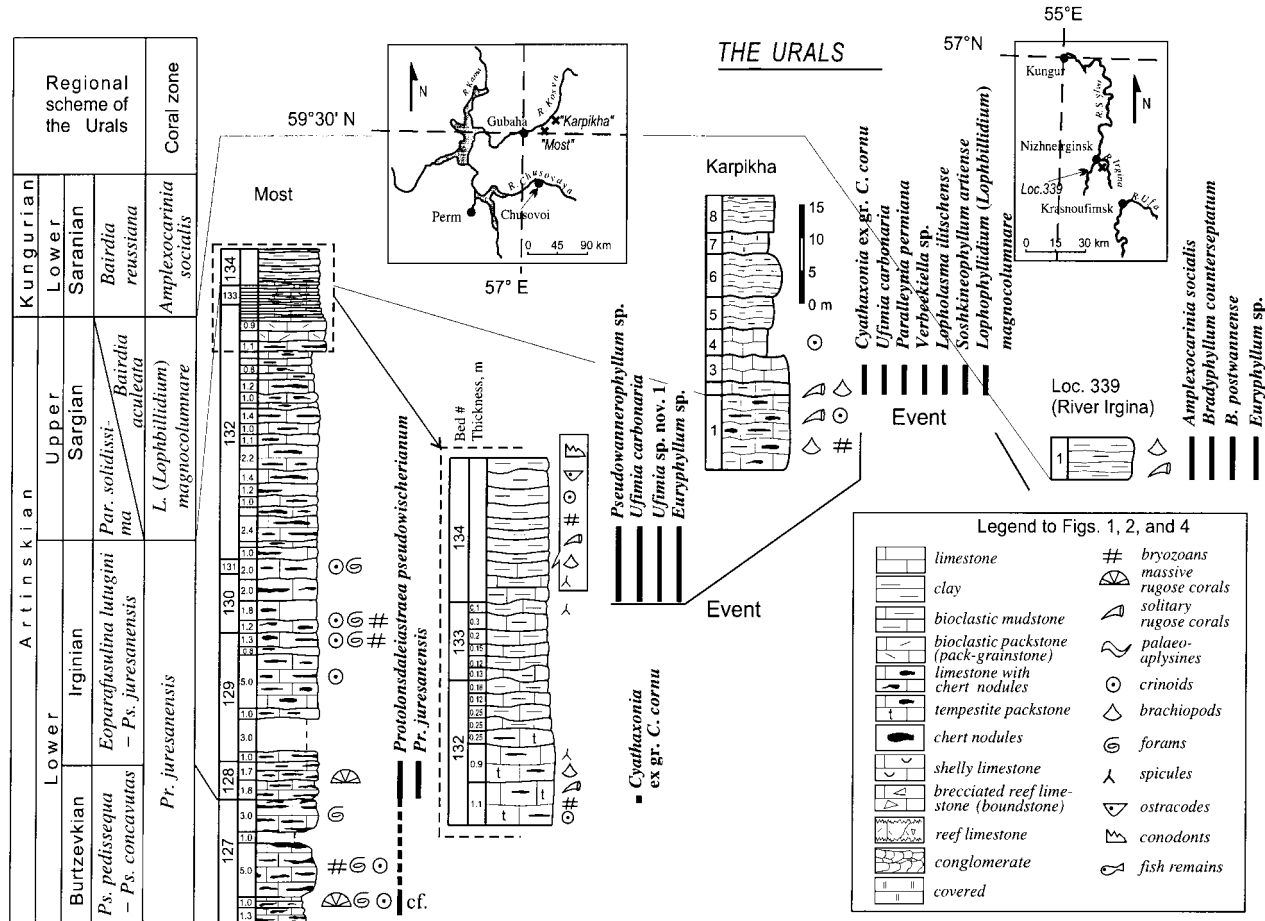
Regional scheme of the Urals

Coral zone

Kungurian
Lower
Saranian
Bairdia reussiana
Amplexocarinia socialis

Artinskian
Upper
Sargian
Par. solidissima
Bairdia aculeata
L. (Lophbillidium) magnocolumnare

Lower
Irginian
Eoparafusulina lutugini – Ps. juresanensis
Burtzevkian
Ps. pedissequa – Ps. concavatas
Pr. juresanensis

THE URALS

59°30' N
N
R. Kama
R. Kosva
Gubaha
"Karpikha"
"Most"
R. Chusovaya
Perm
Chusovoi
0 45 90 km
57° E

55°E
57°N
Kungur
N
R. Sylva
Nizhneirginsk
R. Irgina
Loc.339
Krasnoufimsk
R. Ufa
0 15 30 km

Most

134
133
0.9
0.8
1.2
1.0
1.4
1.1
2.2
1.4
1.2
1.0
2.4
132
1.0
2.0
131
130
1.8
1.2
1.3
0.8
5.0
129
1.0
3.0
1.0
128
1.7
1.8
3.0
127
1.6
5.0
1.0
1.3

Bed #
Thickness, m
134
133
0.1
0.3
0.2
0.15
0.12
0.13
0.18
0.12
0.25
0.25
132
0.9
1.1
t
t
t
t

Protolonsdaleiastraea pseudowischerianum
Pr. juresanensis
cf.

Cyathaxonia ex gr. C. cornu

Pseudowannerophyllum sp.
Ufimia carbonaria
Ufimia sp. nov. 1
Euryphyllum sp.

Event

Karpikha
8
7
6
5
4
3
1
15
10
5
0 m

Cyathaxonia ex gr. C. cornu
Ufimia carbonaria
Paralleynia permiana
Verbeekiella sp.
Lopholasma iltischense
Soshkineophyllum artiense
Lophophyllidium (Lophbillidium) magnocolumnare

Event

Loc. 339
(River Irgina)
1

Amplexocarinia socialis
Bradyphyllum counterseptatum
B. postwannense
Euryphyllum sp.

Legend to Figs. 1, 2, and 4
limestone
clay
bioclastic mudstone
bioclastic packstone (pack-grainstone)
limestone with chert nodules
t tempestite packstone
chert nodules
shelly limestone
brecciated reef limestone (boundstone)
reef limestone
conglomerate
covered
bryozoans
massive rugose corals
solitary rugose corals
palaeoaplysines
crinoids
brachiopods
forams
spicules
ostracodes
conodonts
fish remains